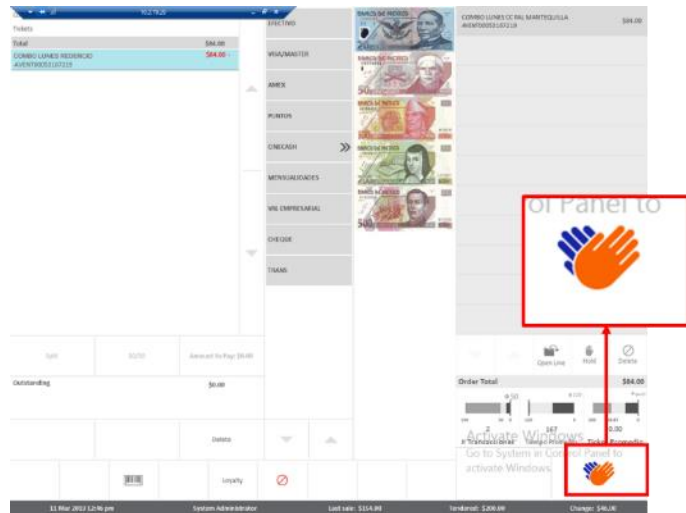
Tickets

Total $84.00

COMBO LUNES REDONCID $84.00
AVENT00051107219

EFECTIVO

VISA/MASTER

AMEX

PUNTOS

CINECASH

MENSUALIDADES

VAL EMPRESARIAL

CHEQUE

TRANS

COMBO LUNES CC PAL MARTEQUILLA $84.00
AVENT00051107219

ol Panel to

Split

Amount to Pay: $0.00

Outstanding $0.00

Delete

Loyalty

Open Line

Hold

Delete

Order Total $84.00

2

167

0.00

# Transacciones

Ticket Promedio

Activate Windows
Go to System in Control Panel to activate Windows

11 Mar 2013 12:46 pm

System Administrator

Last sale: $114.00

Tendered: $200.00

Change: $46.00